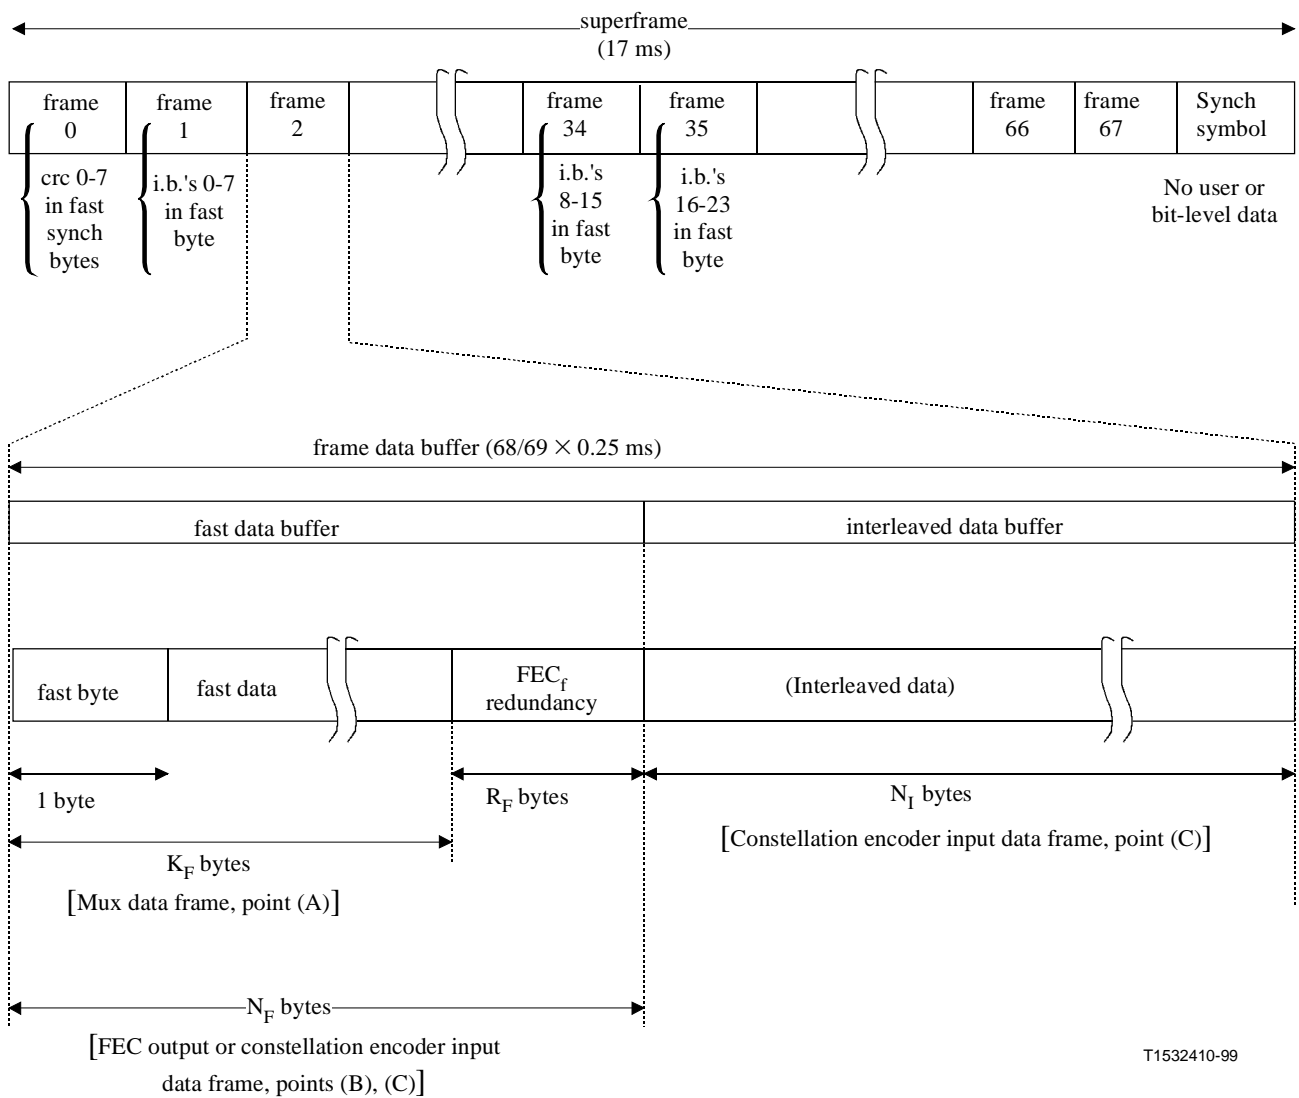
superframe
(17 ms)

| frame 0 | frame 1 | frame 2 | | frame 34 | frame 35 | | frame 66 | frame 67 | Synch symbol |
|---|---|---|---|---|---|---|---|---|---|

crc 0-7 in fast synch bytes

i.b.'s 0-7 in fast byte

i.b.'s 8-15 in fast byte

i.b.'s 16-23 in fast byte

No user or bit-level data

frame data buffer (68/69 $\times$ 0.25 ms)

fast data buffer

interleaved data buffer

fast byte

fast data

$FEC_f$ redundancy

(Interleaved data)

1 byte

$R_F$ bytes

$N_I$ bytes

[Constellation encoder input data frame, point (C)]

$K_F$ bytes

[Mux data frame, point (A)]

$N_F$ bytes

[FEC output or constellation encoder input data frame, points (B), (C)]

T1532410-99